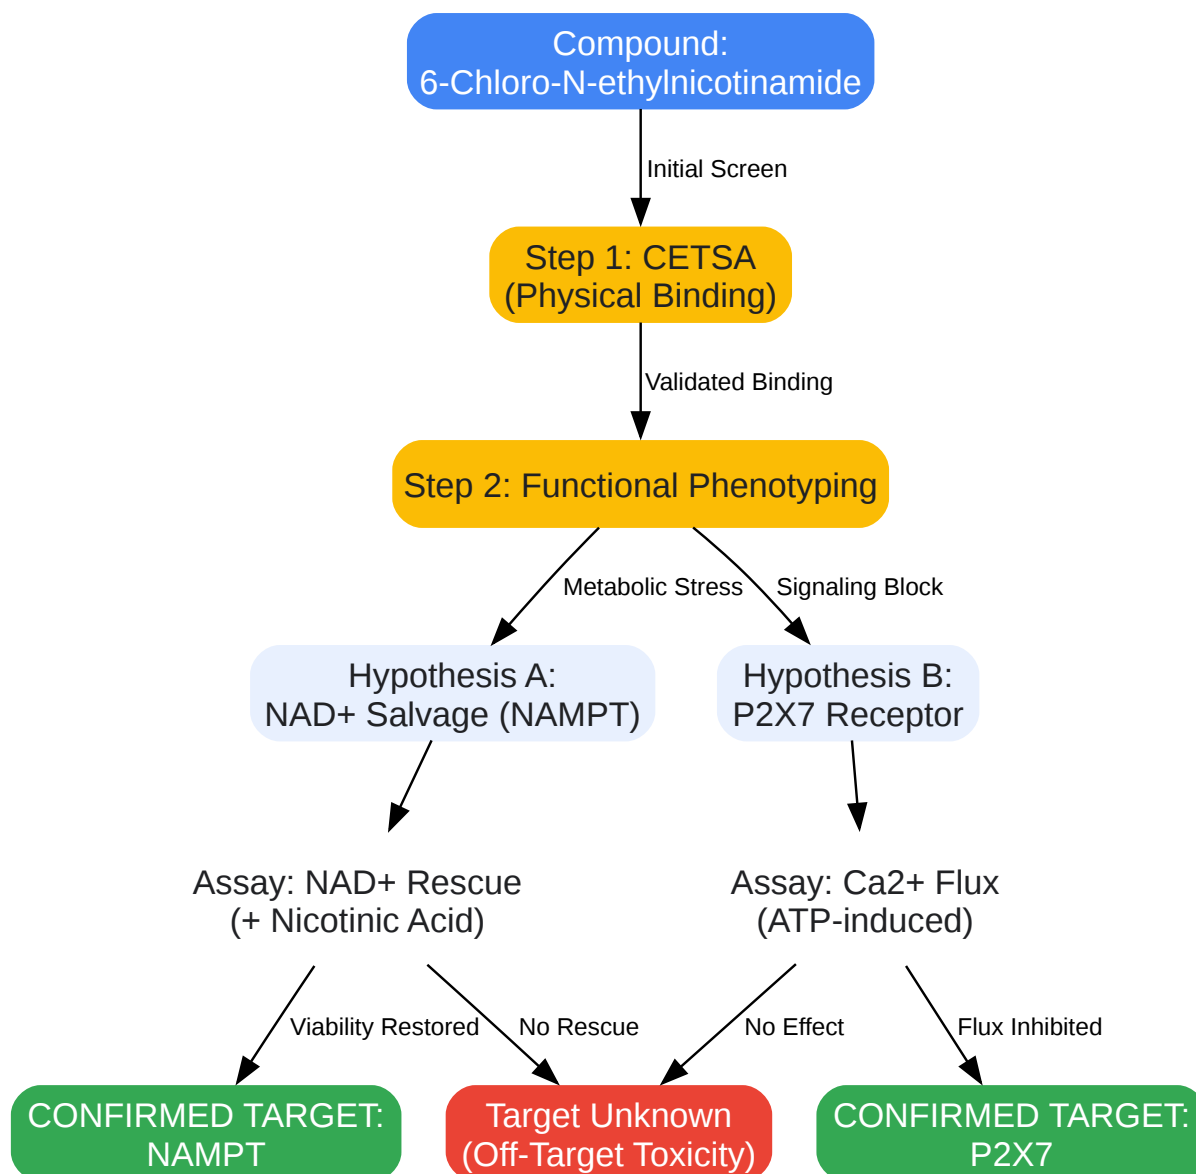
Compound:
6-Chloro-N-ethylnicotinamide

Initial Screen

Step 1: CETSA
(Physical Binding)

Validated Binding

Step 2: Functional Phenotyping

Metabolic Stress

Signaling Block

Hypothesis A:
NAD+ Salvage (NAMPT)

Hypothesis B:
P2X7 Receptor

Assay: NAD+ Rescue
(+ Nicotinic Acid)

Assay: Ca2+ Flux
(ATP-induced)

Viability Restored

No Rescue

No Effect

Flux Inhibited

CONFIRMED TARGET:
NAMPT

Target Unknown
(Off-Target Toxicity)

CONFIRMED TARGET:
P2X7